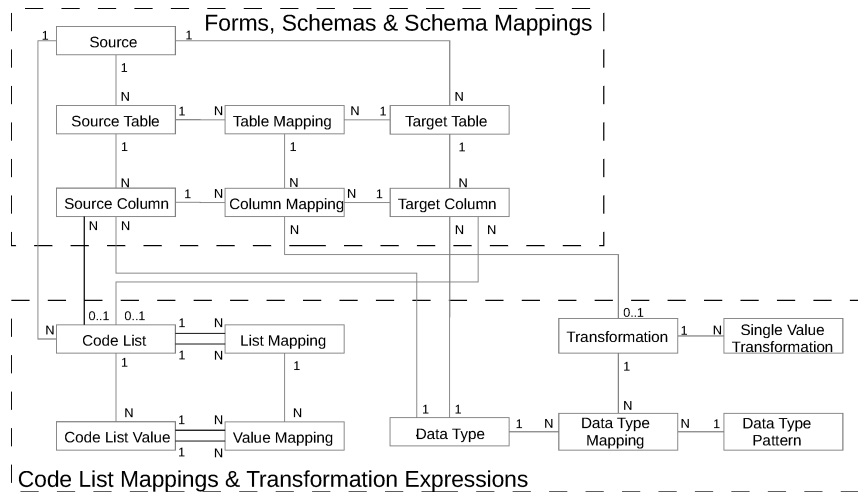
Forms, Schemas & Schema Mappings

Source
Source Table
Table Mapping
Target Table
Source Column
Column Mapping
Target Column

Code List
List Mapping
Code List Value
Value Mapping
Data Type
Transformation
Single Value Transformation
Data Type Mapping
Data Type Pattern

1 1 1 N N 1 1 N N 1 1 N N 1 1 N N 1 N N N N N N 0..1 0..1 1 N 1 N 1 1 N N 1 N 1 N 1 1 0..1 1 N 1 N 1 1 N N 1

Code List Mappings & Transformation Expressions